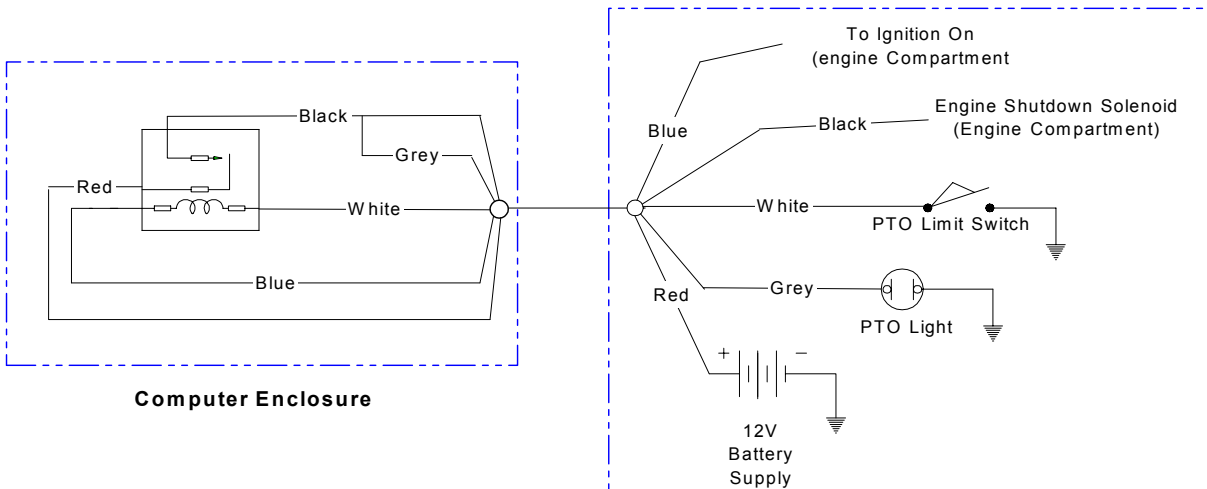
Black
Grey
Red
White
Blue
Computer Enclosure

To Ignition On
(engine Compartment

Blue
Black
Engine Shutdown Solenoid
(Engine Compartment)
White
PTO Limit Switch
Red
Grey
PTO Light
+
−
12V
Battery
Supply